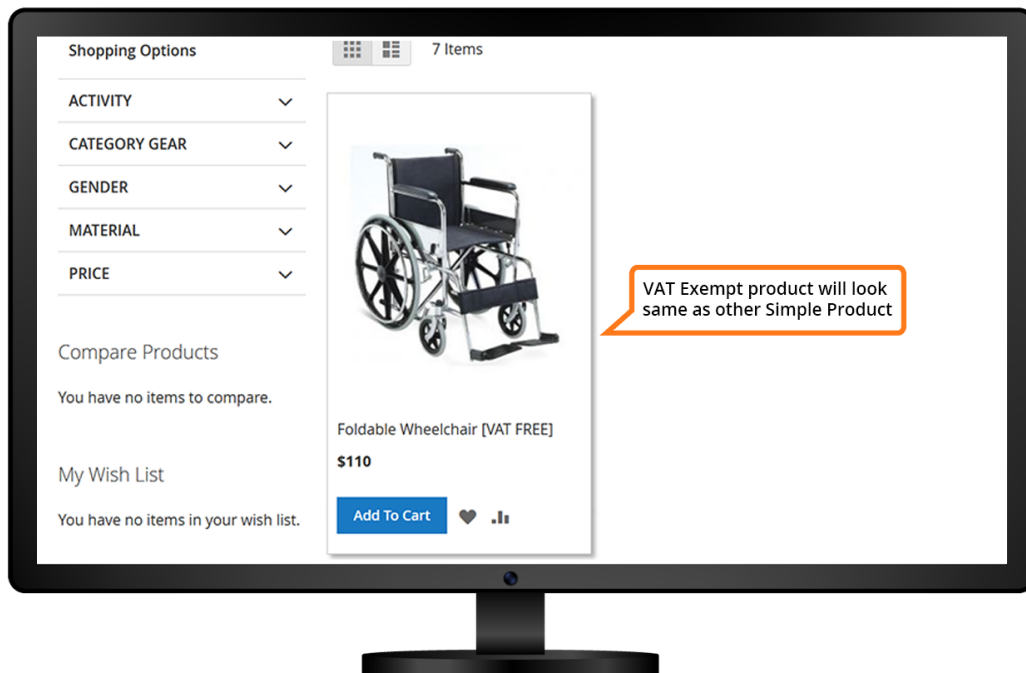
Shopping Options

7 Items

ACTIVITY

CATEGORY GEAR

GENDER

MATERIAL

PRICE

Compare Products

You have no items to compare.

My Wish List

You have no items in your wish list.

Foldable Wheelchair [VAT FREE]

$110

Add To Cart

VAT Exempt product will look same as other Simple Product